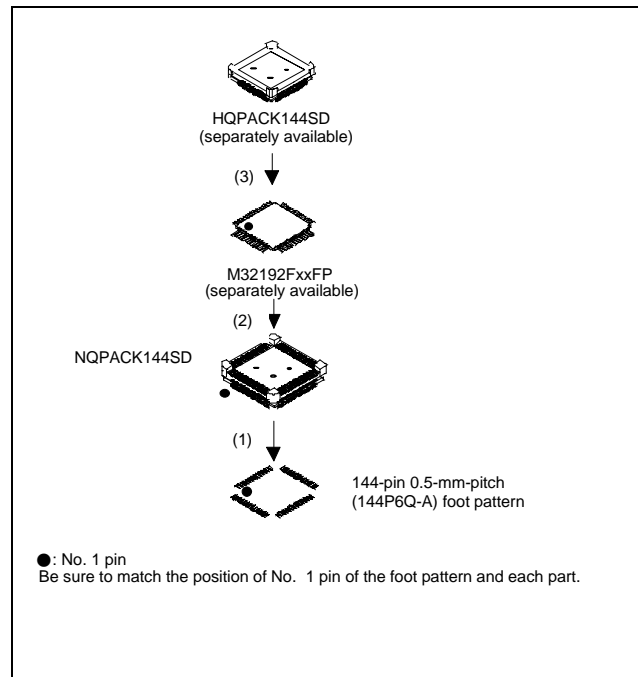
HQPACK144SD
(separately available)

(3)

M32192FxxFP
(separately available)

(2)

NQPACK144SD

(1)

144-pin 0.5-mm-pitch
(144P6Q-A) foot pattern

●: No. 1 pin
Be sure to match the position of No. 1 pin of the foot pattern and each part.